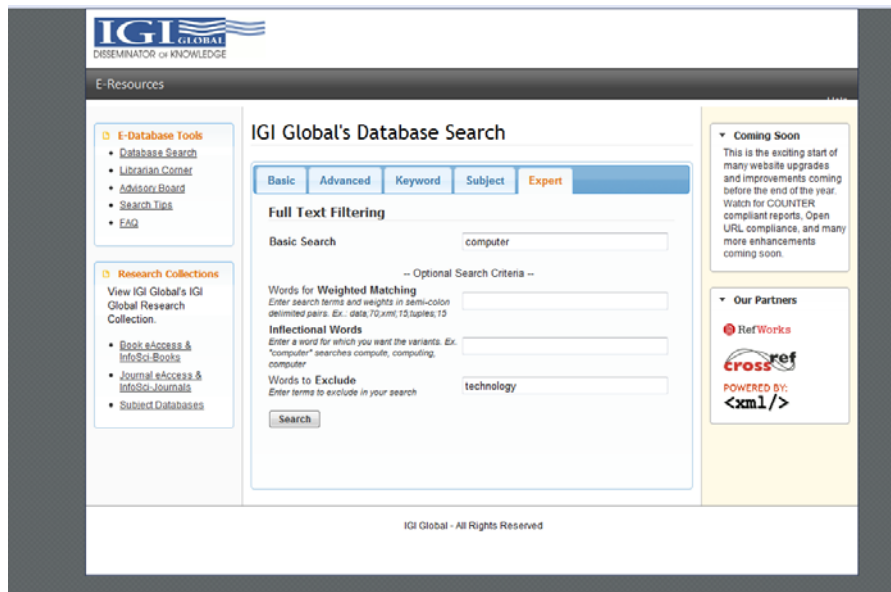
IGI GLOBAL
DISSEMINATOR OF KNOWLEDGE

E-Resources

Help

E-Database Tools
- Database Search
- Librarian Corner
- Advisory Board
- Search Tips
- FAQ

Research Collections
View IGI Global's IGI Global Research Collection.
- Book eAccess & InfoSci-Books
- Journal eAccess & InfoSci-Journals
- Subject Databases

IGI Global's Database Search

Basic | Advanced | Keyword | Subject | Expert

Full Text Filtering

Basic Search computer

-- Optional Search Criteria --

Words for Weighted Matching
Enter search terms and weights in semi-colon delimited pairs. Ex.: data;70;xml;15;tuples;15

Inflectional Words
Enter a word for which you want the variants. Ex. "computer" searches compute, computing, computer

Words to Exclude technology
Enter terms to exclude in your search

Search

Coming Soon
This is the exciting start of many website upgrades and improvements coming before the end of the year. Watch for COUNTER compliant reports, Open URL compliance, and many more enhancements coming soon.

Our Partners
RefWorks
crossref
POWERED BY:
<xml/>

IGI Global - All Rights Reserved